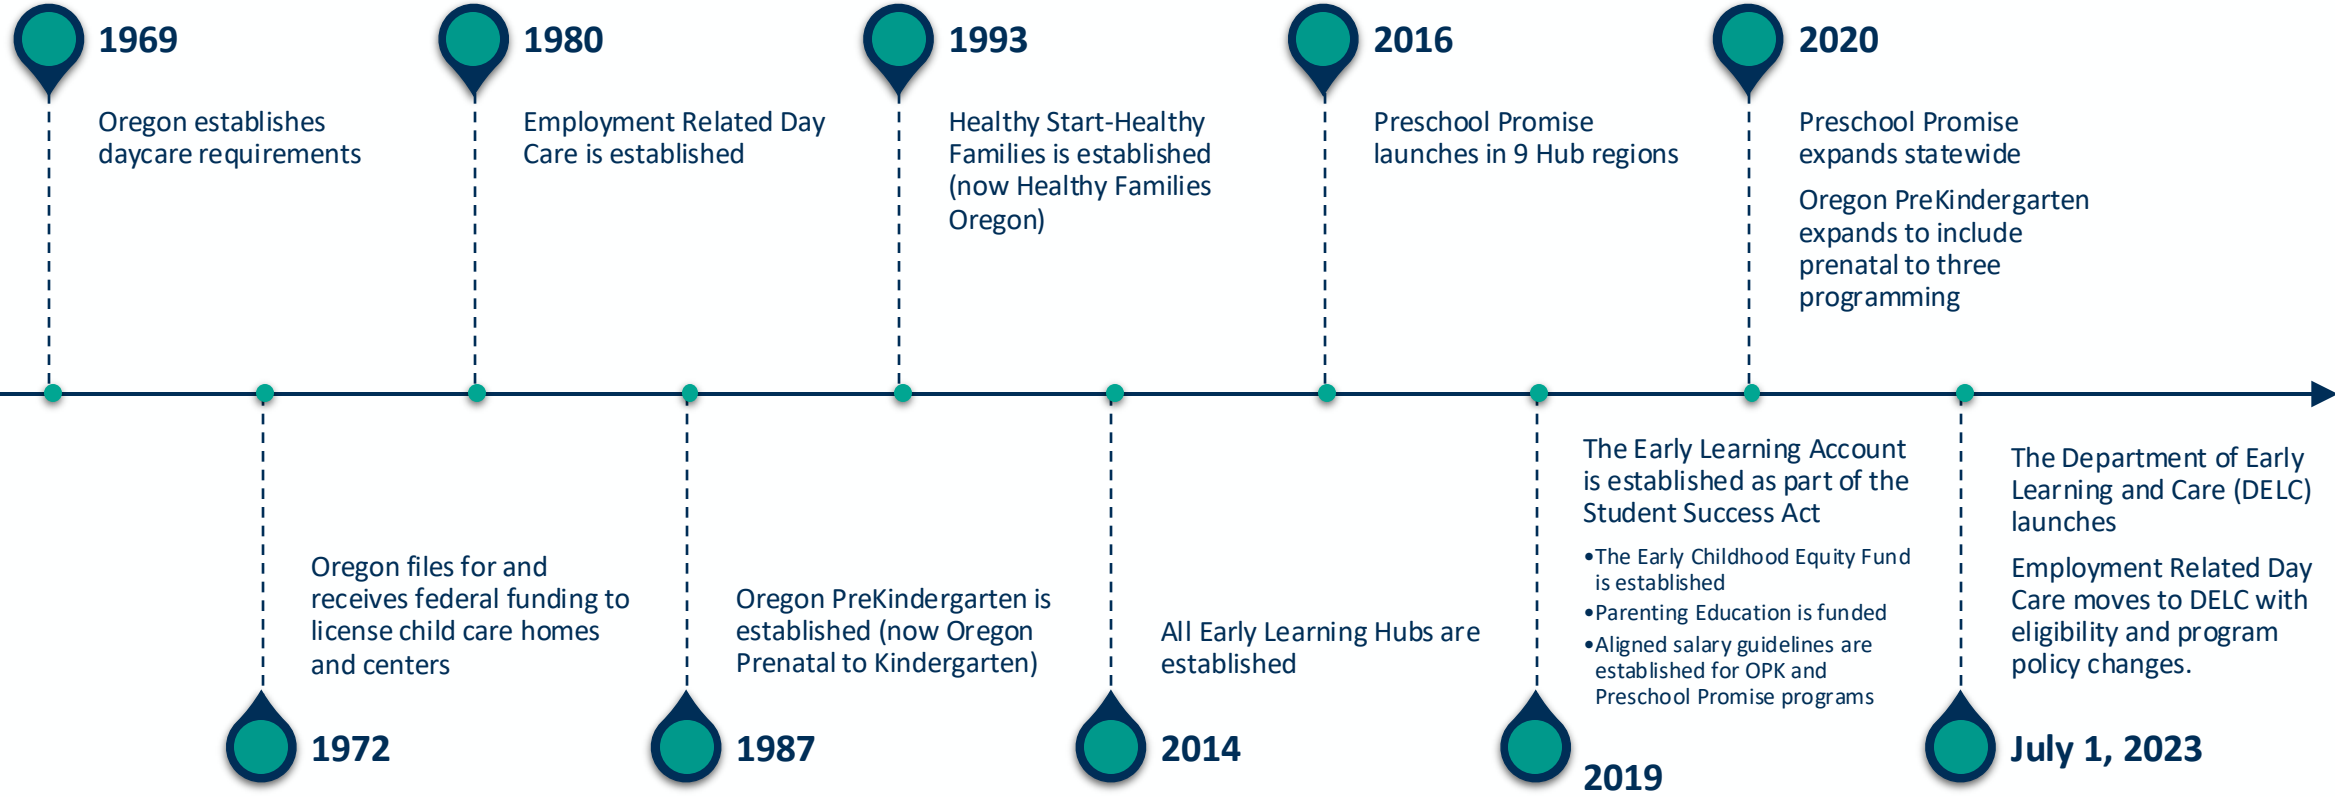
1969

Oregon establishes daycare requirements

1972

Oregon files for and receives federal funding to license child care homes and centers

1980

Employment Related Day Care is established

1987

Oregon PreKindergarten is established (now Oregon Prenatal to Kindergarten)

1993

Healthy Start-Healthy Families is established (now Healthy Families Oregon)

2014

All Early Learning Hubs are established

2016

Preschool Promise launches in 9 Hub regions

2019

The Early Learning Account is established as part of the Student Success Act

•The Early Childhood Equity Fund is established

•Parenting Education is funded

•Aligned salary guidelines are established for OPK and Preschool Promise programs

2020

Preschool Promise expands statewide

Oregon PreKindergarten expands to include prenatal to three programming

July 1, 2023

The Department of Early Learning and Care (DELC) launches

Employment Related Day Care moves to DELC with eligibility and program policy changes.